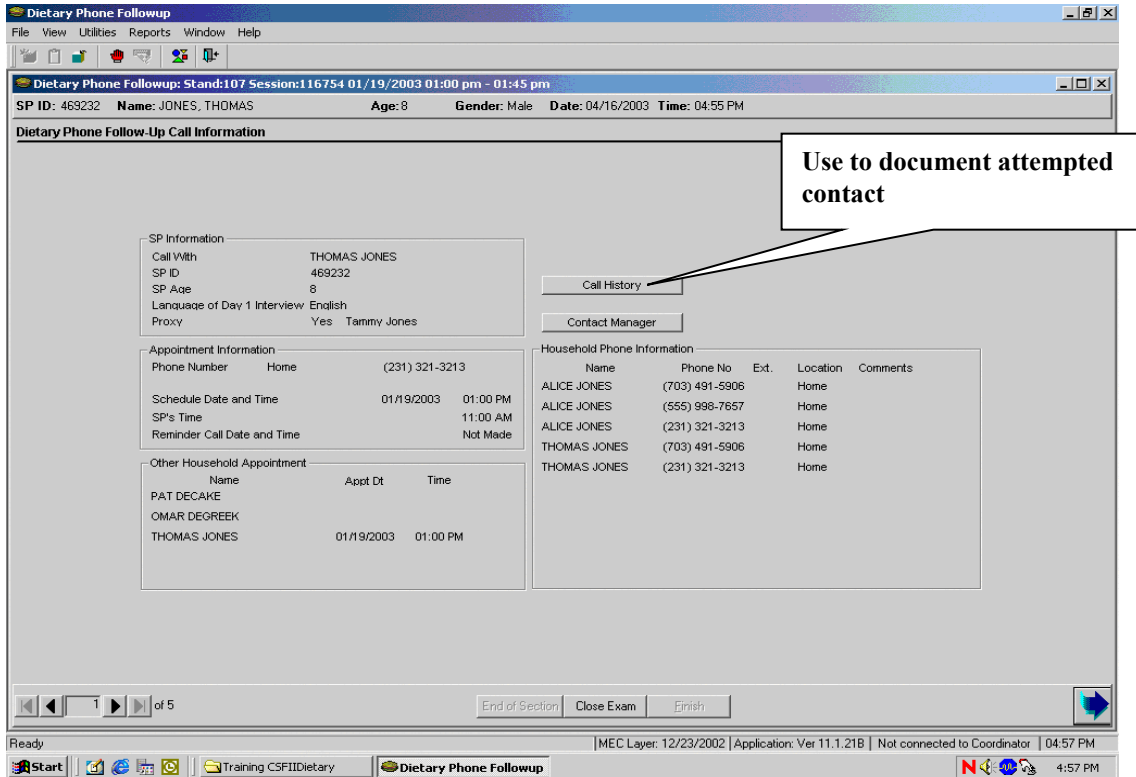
Dietary Phone Followup

File View Utilities Reports Window Help

Dietary Phone Followup: Stand:107 Session:116754 01/19/2003 01:00 pm - 01:45 pm

SP ID: 469232 Name: JONES, THOMAS Age: 8 Gender: Male Date: 04/16/2003 Time: 04:55 PM

Dietary Phone Follow-Up Call Information

Use to document attempted contact

SP Information
Call With THOMAS JONES
SP ID 469232
SP Age 8
Language of Day 1 Interview English
Proxy Yes Tammy Jones

Call History

Contact Manager

Appointment Information
Phone Number Home (231) 321-3213

Schedule Date and Time 01/19/2003 01:00 PM
SP's Time 11:00 AM
Reminder Call Date and Time Not Made

Household Phone Information

| Name | Phone No | Ext. | Location | Comments |
|---|---|---|---|---|
| ALICE JONES | (703) 491-5906 | | Home | |
| ALICE JONES | (555) 998-7657 | | Home | |
| ALICE JONES | (231) 321-3213 | | Home | |
| THOMAS JONES | (703) 491-5906 | | Home | |
| THOMAS JONES | (231) 321-3213 | | Home | |

Other Household Appointment

| Name | Appt Dt | Time |
|---|---|---|
| PAT DECAKE | | |
| OMAR DEGREEK | | |
| THOMAS JONES | 01/19/2003 | 01:00 PM |

1 of 5

End of Section Close Exam Finish

Ready | MEC Layer: 12/23/2002 | Application: Ver 11.1.21B | Not connected to Coordinator | 04:57 PM

Start Training CSFIIDietary Dietary Phone Followup 4:57 PM